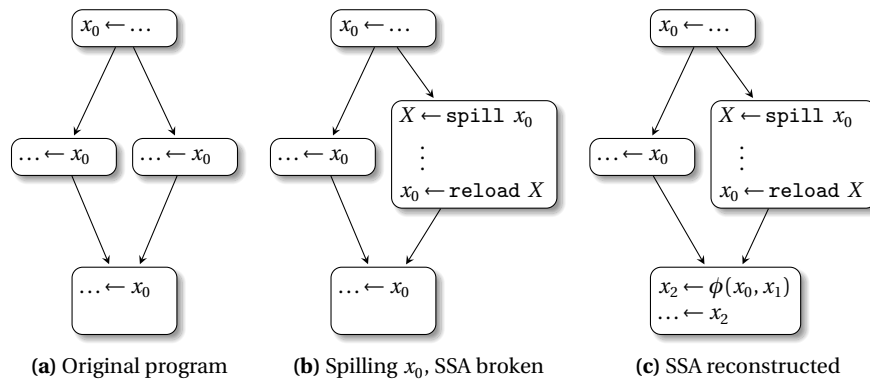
$x_0 \leftarrow \ldots$

$\ldots \leftarrow x_0$

$\ldots \leftarrow x_0$

$\ldots \leftarrow x_0$

**(a)** Original program

$x_0 \leftarrow \ldots$

$\ldots \leftarrow x_0$

$X \leftarrow \texttt{spill}\ x_0$
$\vdots$
$x_0 \leftarrow \texttt{reload}\ X$

$\ldots \leftarrow x_0$

**(b)** Spilling $x_0$, SSA broken

$x_0 \leftarrow \ldots$

$\ldots \leftarrow x_0$

$X \leftarrow \texttt{spill}\ x_0$
$\vdots$
$x_0 \leftarrow \texttt{reload}\ X$

$x_2 \leftarrow \phi(x_0, x_1)$
$\ldots \leftarrow x_2$

**(c)** SSA reconstructed